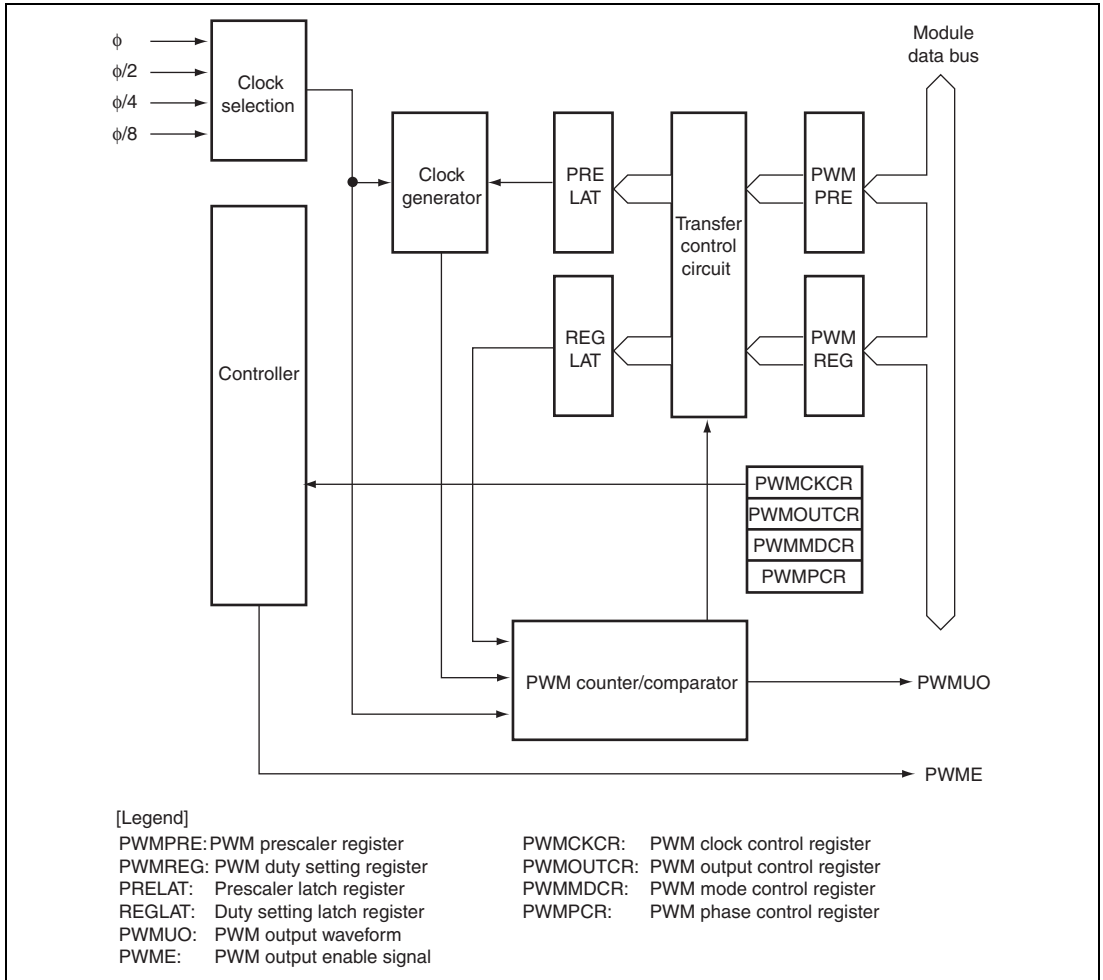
φ
φ/2
φ/4
φ/8

Clock selection

Module data bus

Clock generator

PRE LAT

Transfer control circuit

PWM PRE

REG LAT

PWM REG

Controller

PWMCKCR
PWMOUTCR
PWMMDCR
PWMPCR

PWM counter/comparator

PWMUO

PWME

[Legend]
PWMPRE: PWM prescaler register
PWMREG: PWM duty setting register
PRELAT: Prescaler latch register
REGLAT: Duty setting latch register
PWMUO: PWM output waveform
PWME: PWM output enable signal

PWMCKCR: PWM clock control register
PWMOUTCR: PWM output control register
PWMMDCR: PWM mode control register
PWMPCR: PWM phase control register